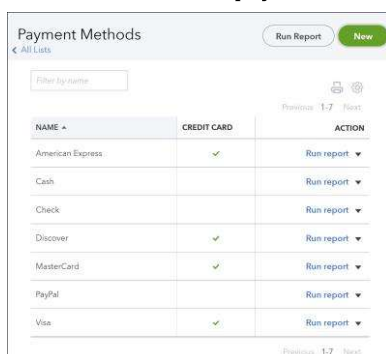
Payment Methods

< All Lists

Run Report

New

Filter by name

Previous 1-7 Next

| NAME ▲ | CREDIT CARD | ACTION |
|---|---|---|
| American Express | ✓ | Run report ▾ |
| Cash | | Run report ▾ |
| Check | | Run report ▾ |
| Discover | ✓ | Run report ▾ |
| MasterCard | ✓ | Run report ▾ |
| PayPal | | Run report ▾ |
| Visa | ✓ | Run report ▾ |

Previous 1-7 Next